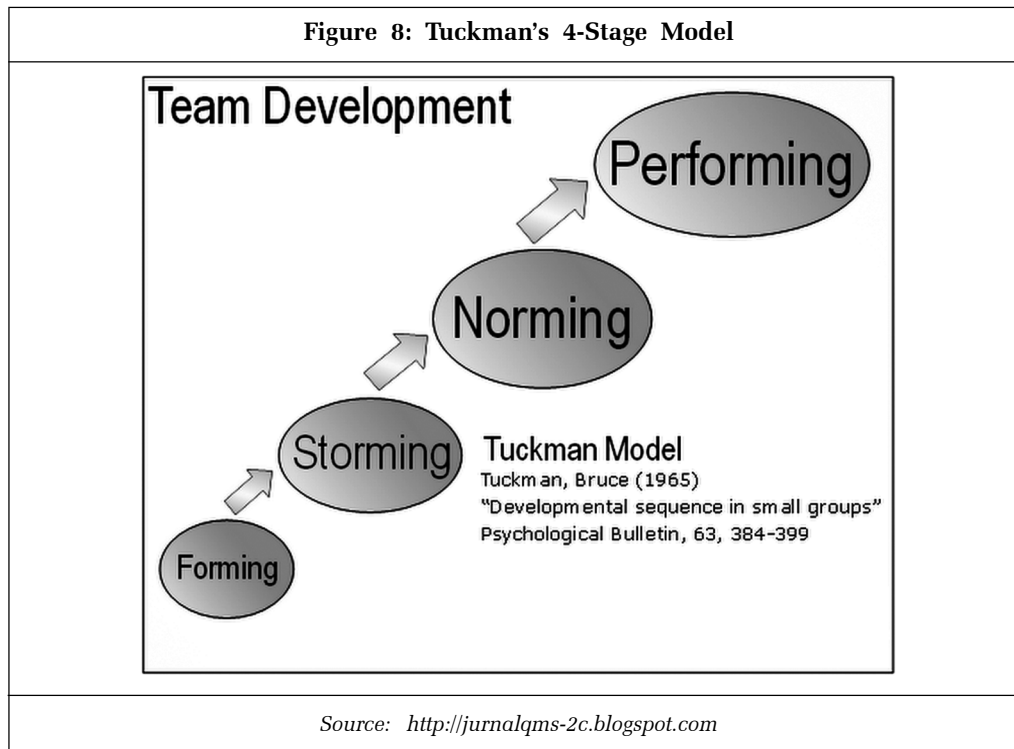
Figure 8: Tuckman's 4-Stage Model

Team Development

Performing

Norming

Storming

Forming

Tuckman Model
Tuckman, Bruce (1965)
"Developmental sequence in small groups"
Psychological Bulletin, 63, 384-399

Source: http://jurnalqms-2c.blogspot.com